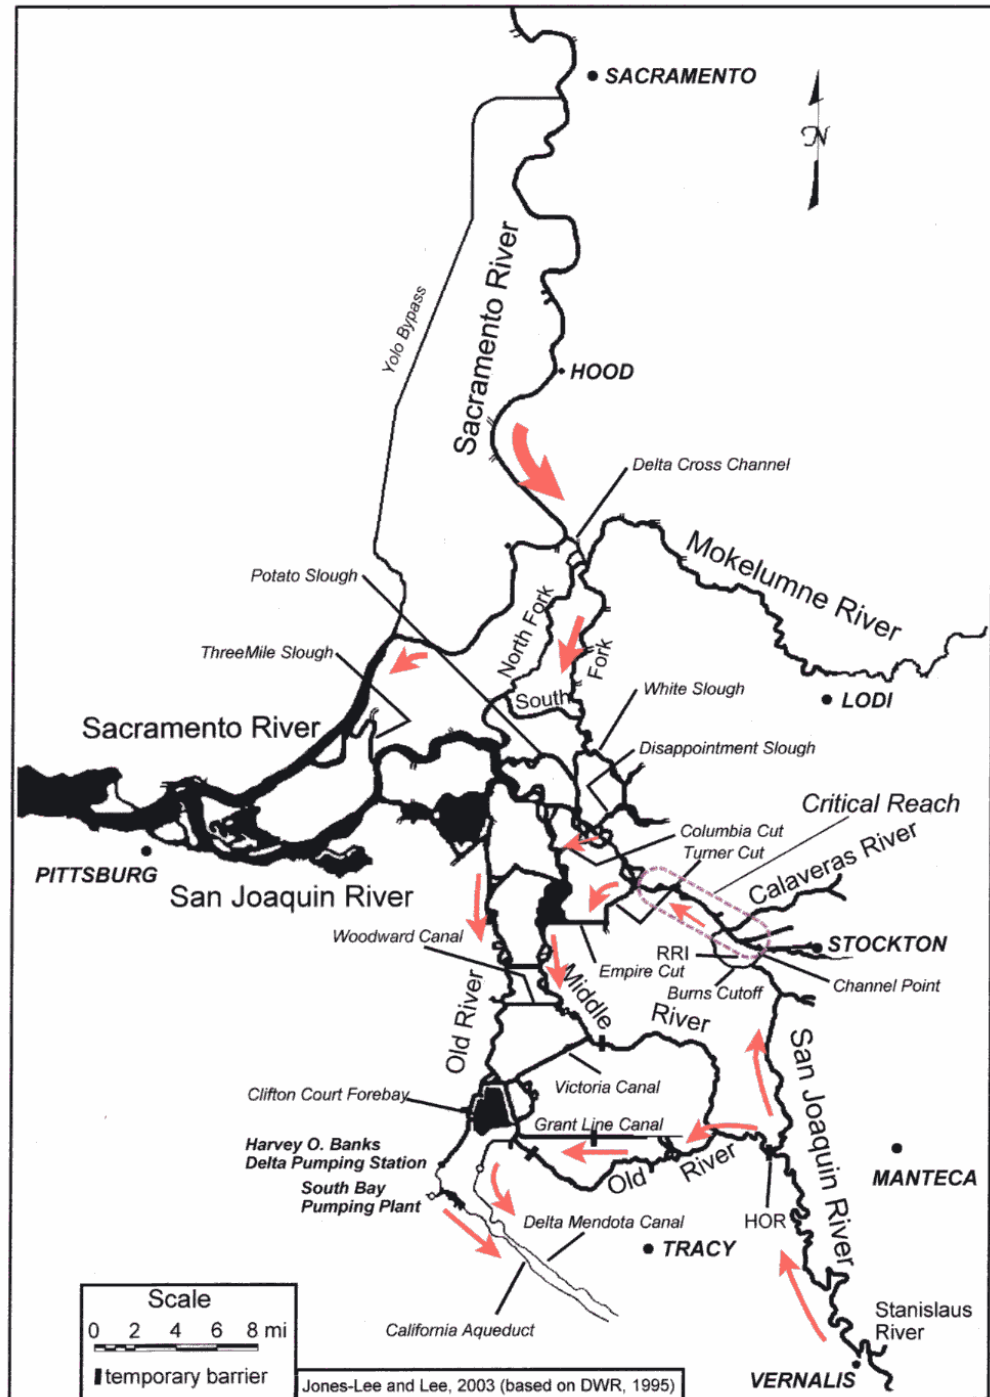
SACRAMENTO

N

Yolo Bypass

Sacramento River

HOOD

Delta Cross Channel

Mokelumne River

Potato Slough

ThreeMile Slough

North Fork

Fork

South

White Slough

LODI

Sacramento River

Disappointment Slough

Critical Reach

Columbia Cut

Turner Cut

Calaveras River

PITTSBURG

San Joaquin River

Woodward Canal

STOCKTON

RRI

Empire Cut

Channel Point

Burns Cutoff

Middle River

Old River

San Joaquin River

Clifton Court Forebay

Victoria Canal

Grant Line Canal

Harvey O. Banks Delta Pumping Station

Old River

MANTECA

South Bay Pumping Plant

Delta Mendota Canal

HOR

TRACY

California Aqueduct

Stanislaus River

Scale

0 2 4 6 8 mi

temporary barrier

Jones-Lee and Lee, 2003 (based on DWR, 1995)

VERNALIS